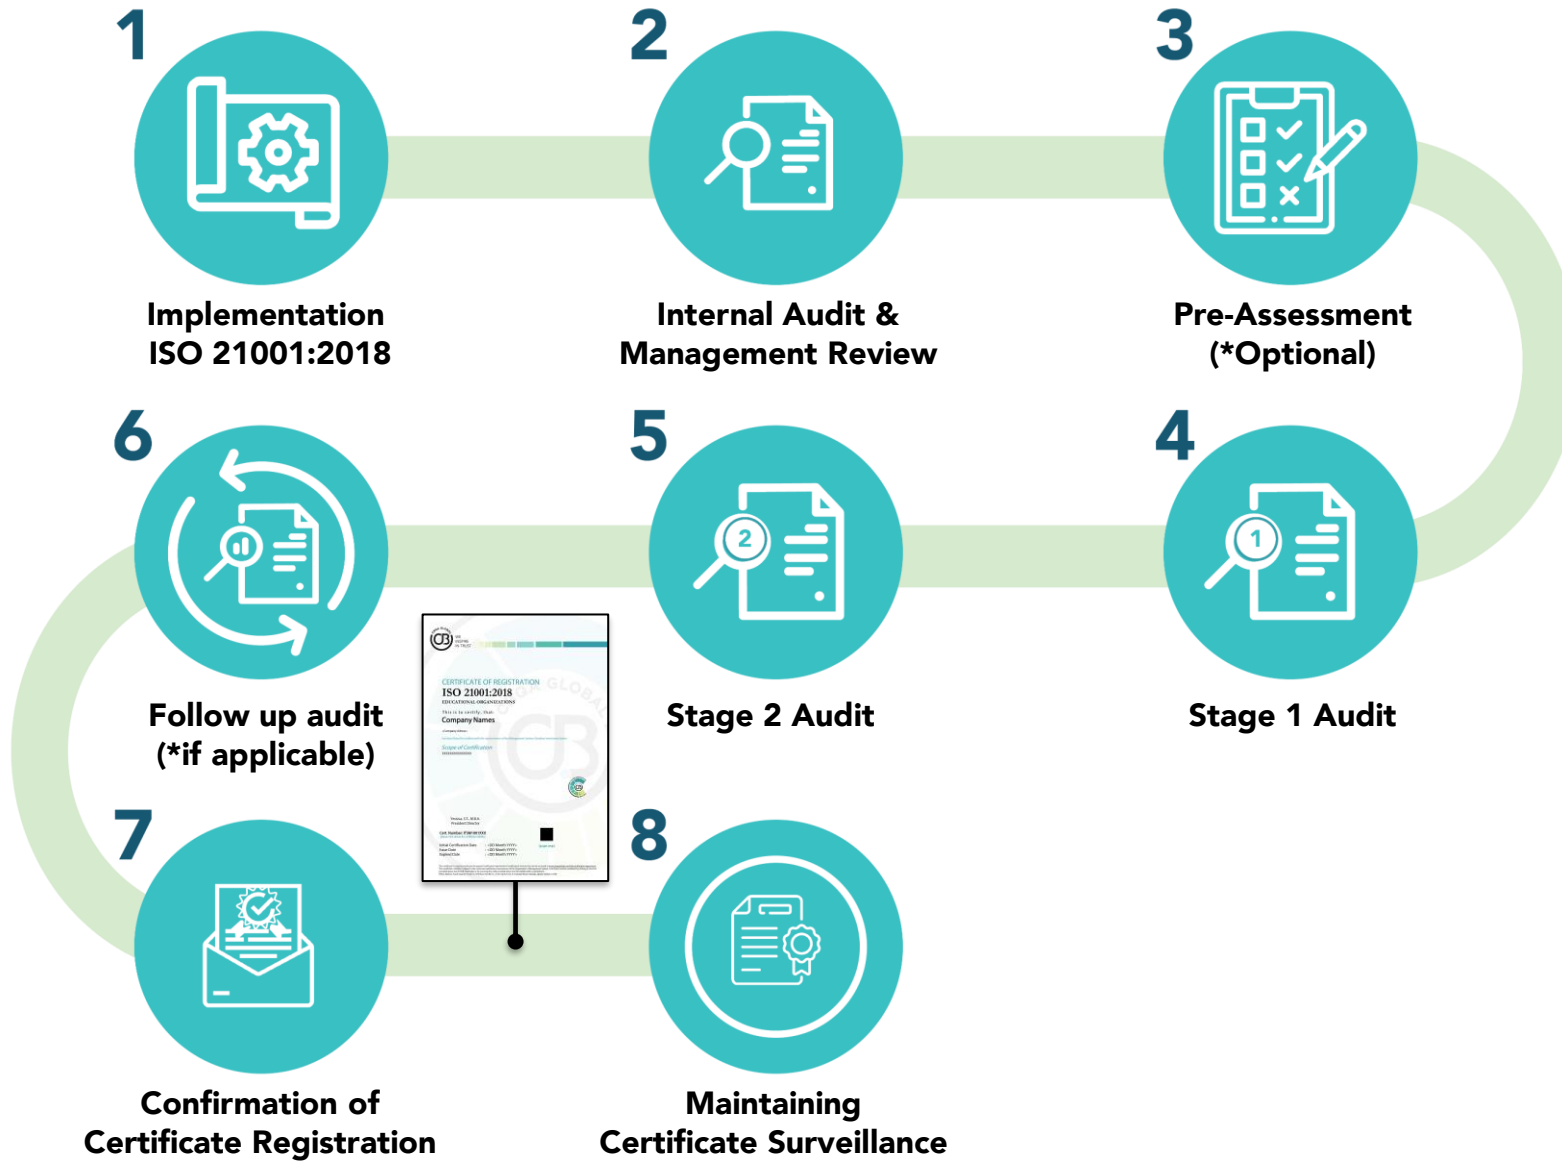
1

Implementation
ISO 21001:2018

2

Internal Audit &
Management Review

3

Pre-Assessment
(*Optional)

6

Follow up audit
(*if applicable)

5

Stage 2 Audit

4

Stage 1 Audit

CERTIFICATE OF REGISTRATION
ISO 21001:2018
EDUCATIONAL ORGANIZATIONS
Company Names
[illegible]

7

Confirmation of
Certificate Registration

8

Maintaining
Certificate Surveillance